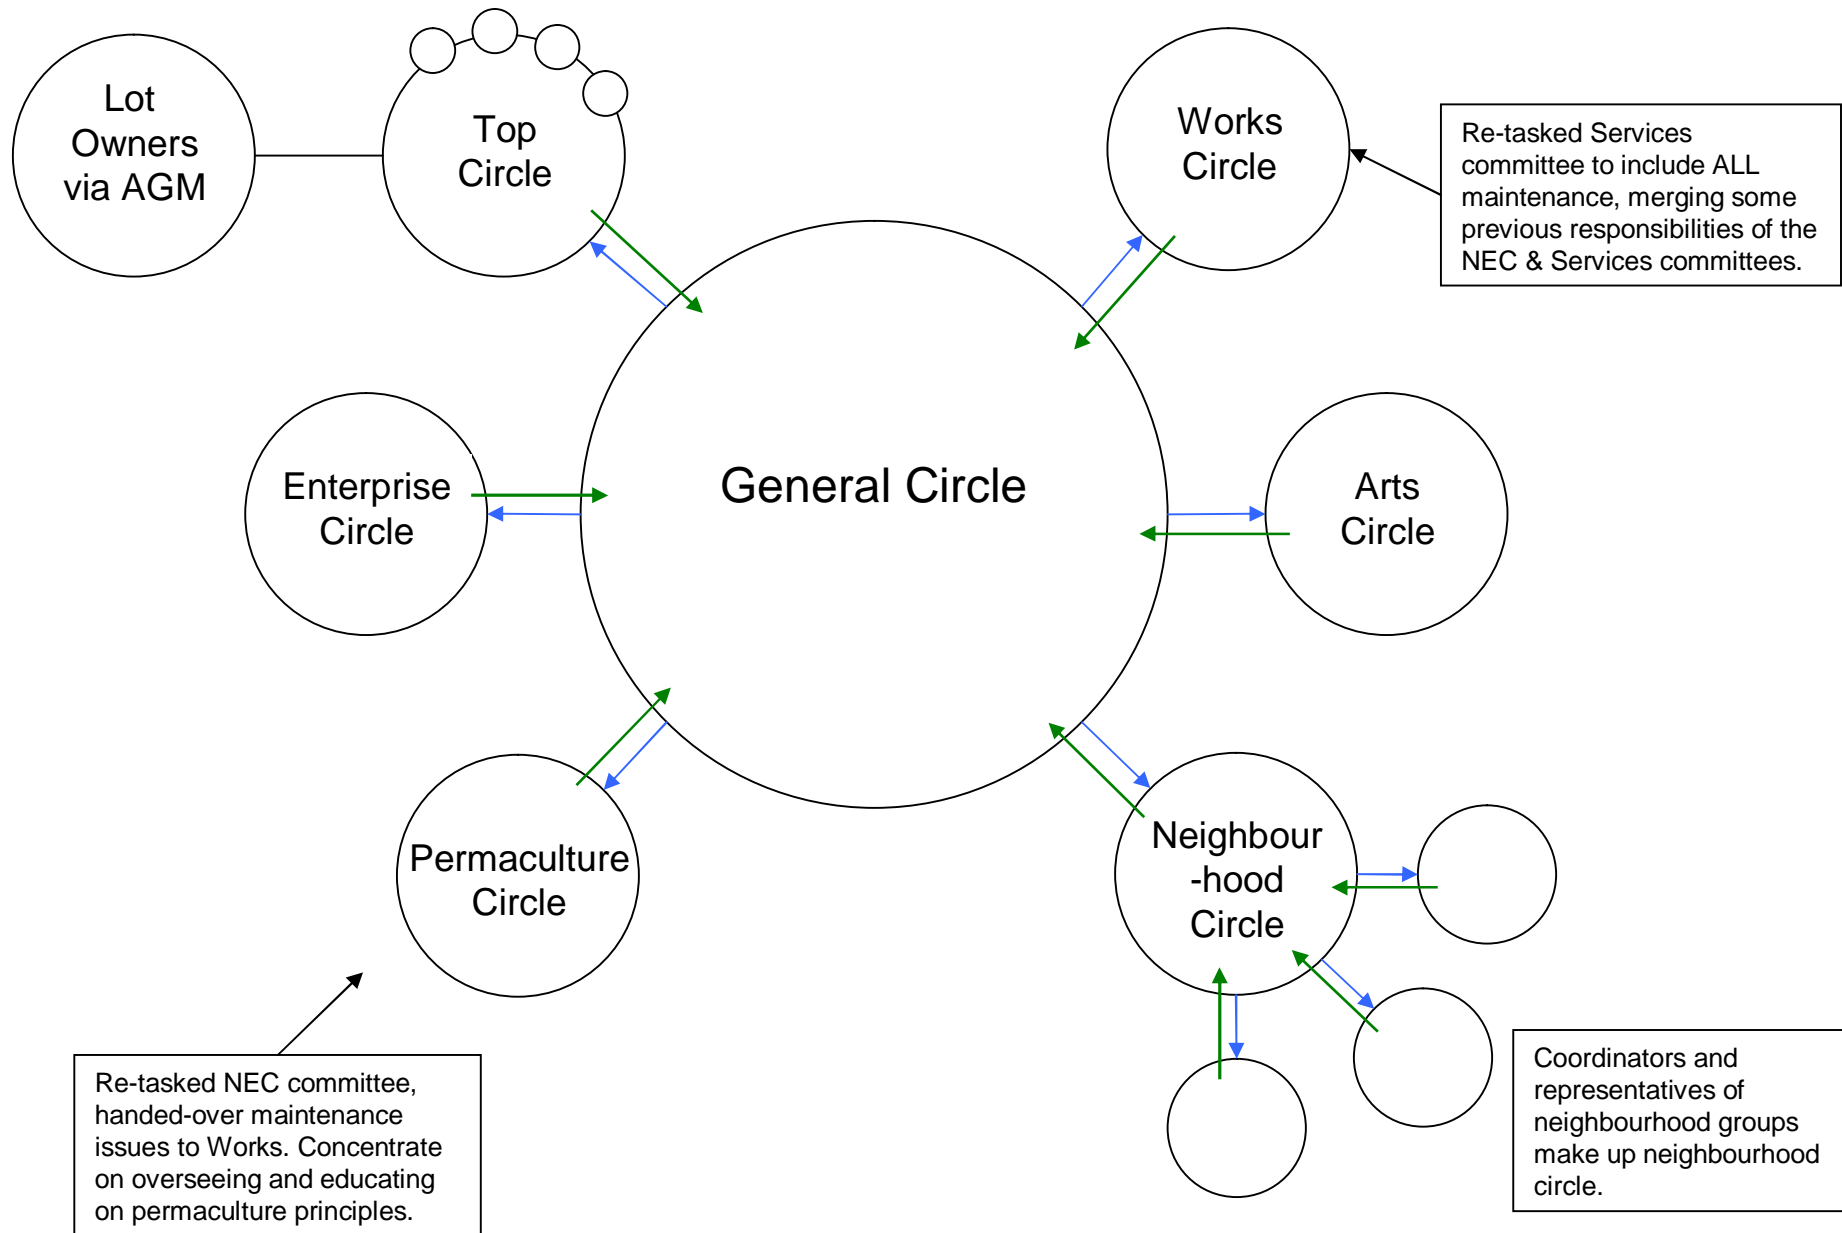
Lot Owners via AGM

Top Circle

Works Circle

Re-tasked Services committee to include ALL maintenance, merging some previous responsibilities of the NEC & Services committees.

Enterprise Circle

General Circle

Arts Circle

Permaculture Circle

Neighbour -hood Circle

Re-tasked NEC committee, handed-over maintenance issues to Works. Concentrate on overseeing and educating on permaculture principles.

Coordinators and representatives of neighbourhood groups make up neighbourhood circle.